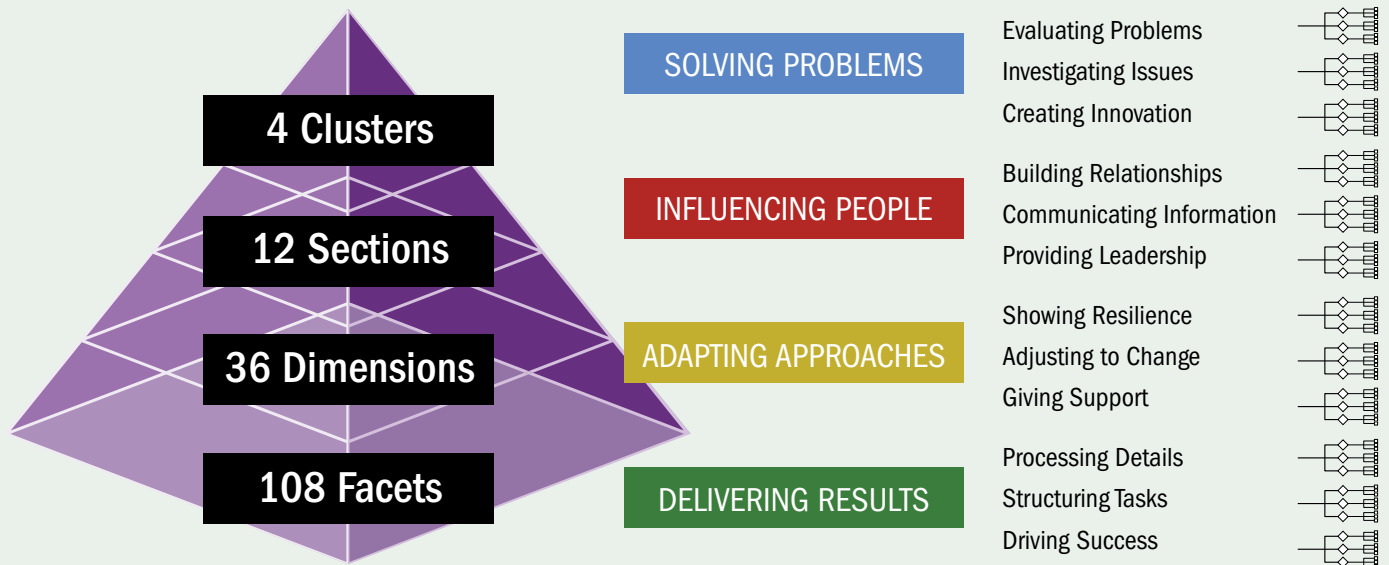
4 Clusters

12 Sections

36 Dimensions

108 Facets

SOLVING PROBLEMS

Evaluating Problems
Investigating Issues
Creating Innovation

INFLUENCING PEOPLE

Building Relationships
Communicating Information
Providing Leadership

ADAPTING APPROACHES

Showing Resilience
Adjusting to Change
Giving Support

DELIVERING RESULTS

Processing Details
Structuring Tasks
Driving Success